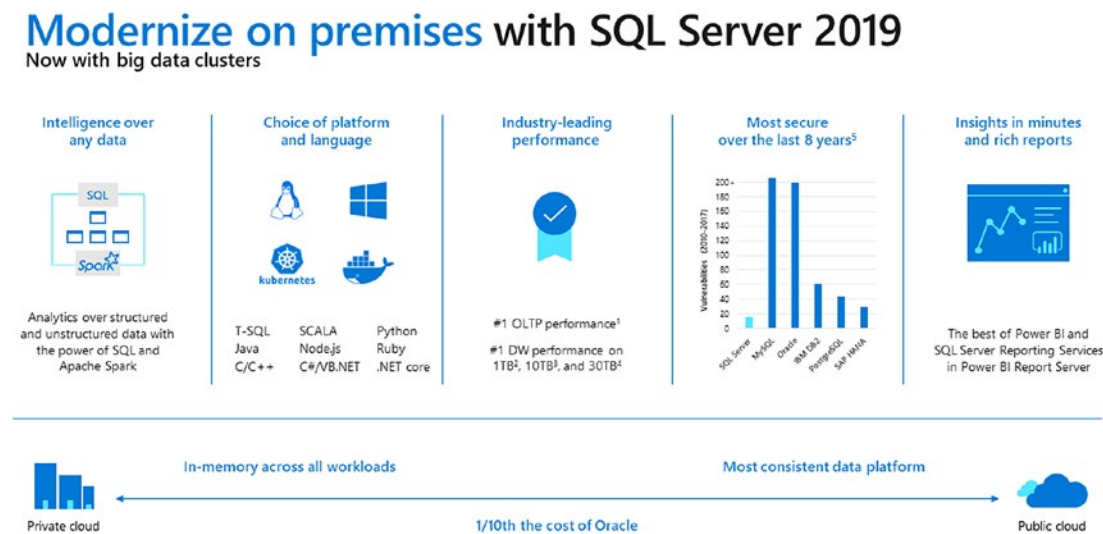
Modernize on premises with SQL Server 2019
Now with big data clusters

Intelligence over any data

SQL

Spark

Analytics over structured and unstructured data with the power of SQL and Apache Spark

Choice of platform and language

kubernetes

| T-SQL | SCALA | Python |
|---|---|---|
| Java | Node.js | Ruby |
| C/C++ | C#/VB.NET | .NET core |

Industry-leading performance

#1 OLTP performance$^1$

#1 DW performance on 1TB$^2$, 10TB$^3$, and 30TB$^4$

Most secure over the last 8 years$^5$

200+
180
160
140
120
100
80
60
40
20
0

Vulnerabilities (2010-2017)

SQL Server
MySQL
Oracle
IBM DB2
PostgreSQL
SAP HANA

Insights in minutes and rich reports

The best of Power BI and SQL Server Reporting Services in Power BI Report Server

In-memory across all workloads

Most consistent data platform

Private cloud

1/10th the cost of Oracle

Public cloud